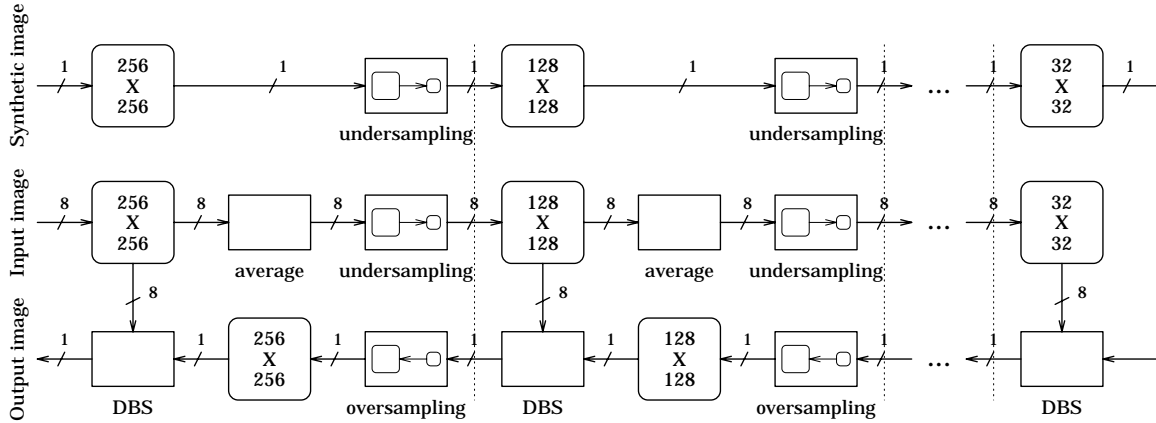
Synthetic image
1
256
X
256
1
undersampling
1
128
X
128
1
undersampling
1
...
1
32
X
32
1

Input image
8
256
X
256
8
average
8
undersampling
8
128
X
128
8
average
8
undersampling
8
...
8
32
X
32

8
8
8

Output image
1
DBS
1
256
X
256
1
oversampling
1
DBS
1
128
X
128
1
oversampling
1
...
1
DBS